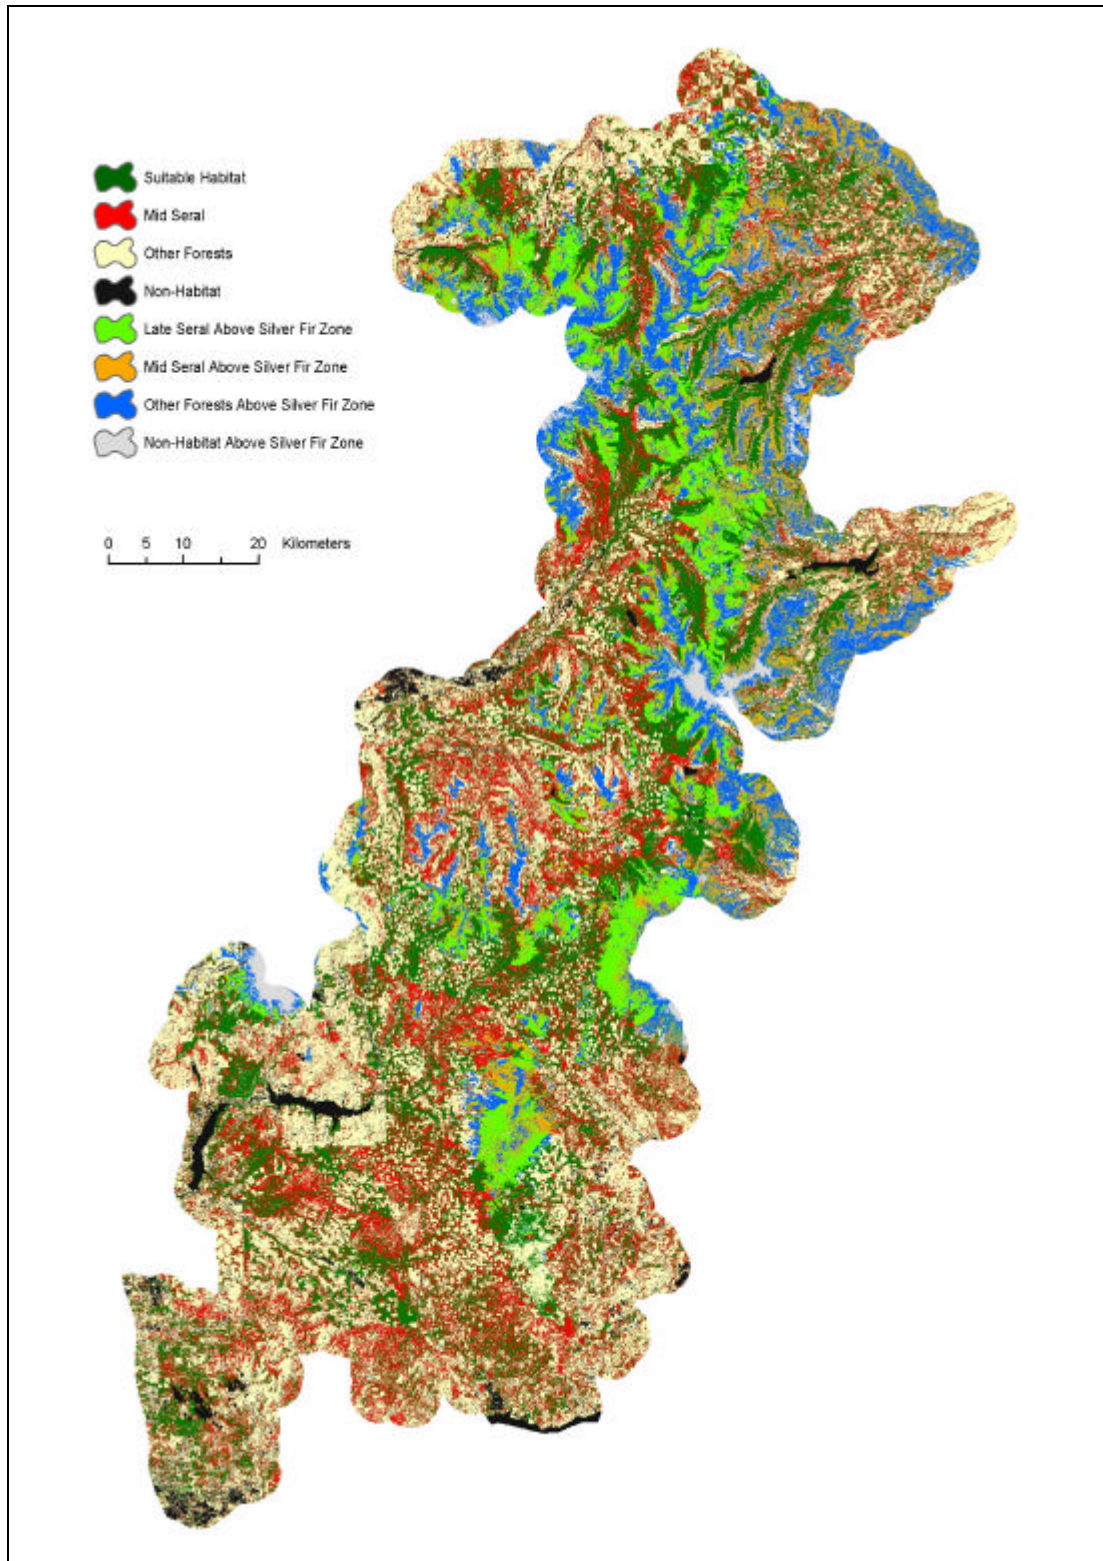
Suitable Habitat
Mid Seral
Other Forests
Non-Habitat
Late Seral Above Silver Fir Zone
Mid Seral Above Silver Fir Zone
Other Forests Above Silver Fir Zone
Non-Habitat Above Silver Fir Zone

0 5 10 20 Kilometers